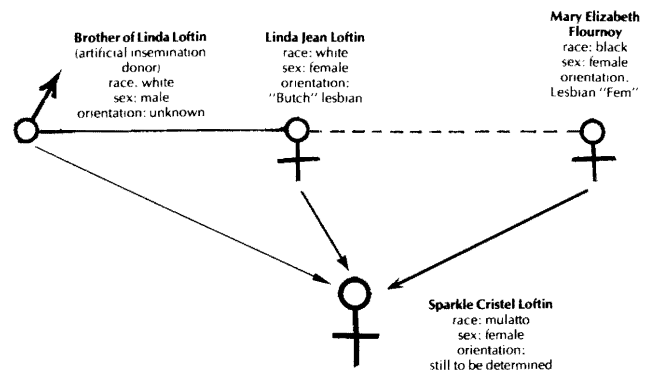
Brother of Linda Loftin
(artificial insemination donor)
race: white
sex: male
orientation: unknown

Linda Jean Loftin
race: white
sex: female
orientation:
"Butch" lesbian

Mary Elizabeth Flournoy
race: black
sex: female
orientation:
Lesbian "Fem"

Sparkle Cristel Loftin
race: mulatto
sex: female
orientation:
still to be determined